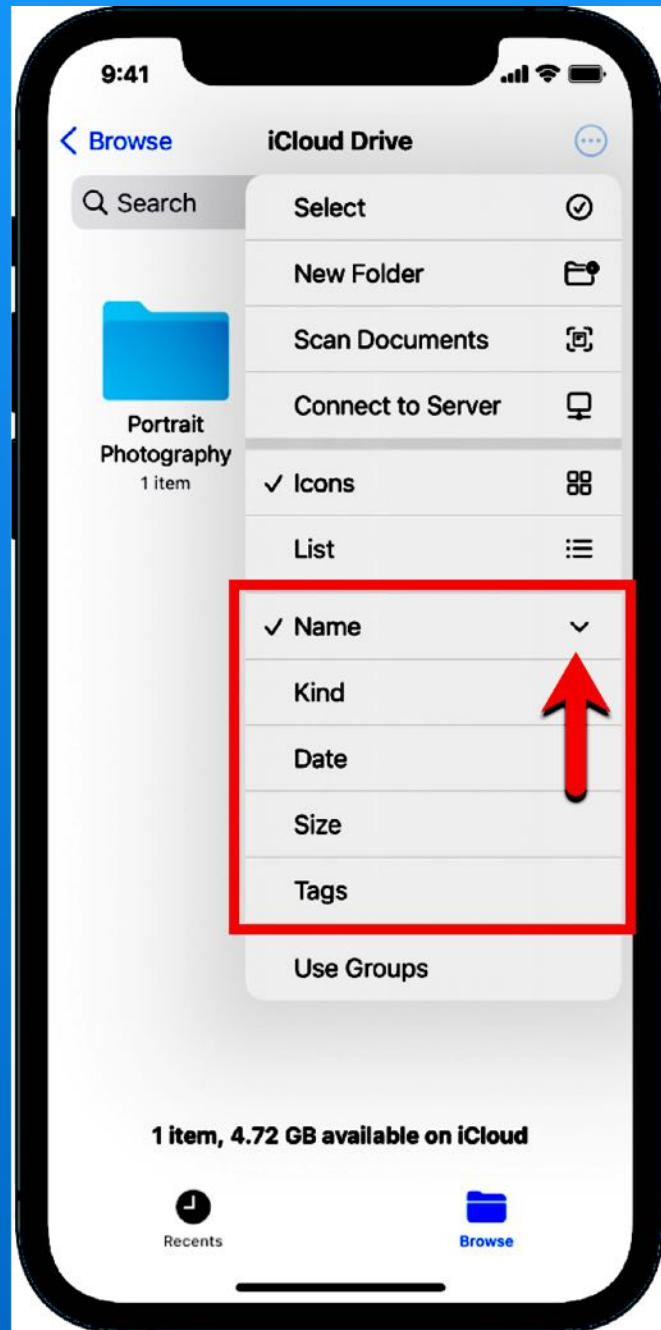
9:41

< Browse

iCloud Drive

Search

Portrait Photography
1 item

Select

New Folder

Scan Documents

Connect to Server

✓ Icons

List

✓ Name

Kind

Date

Size

Tags

Use Groups

1 item, 4.72 GB available on iCloud

Recents

Browse